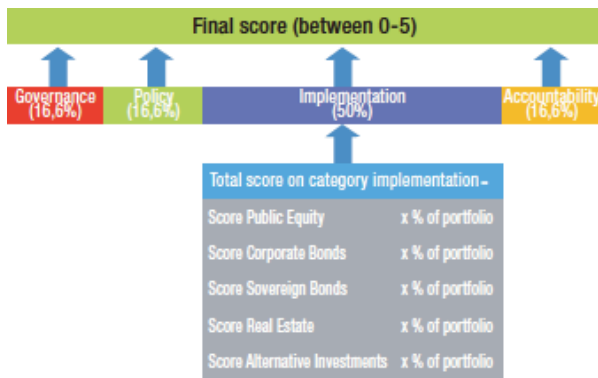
Final score (between 0-5)

Governance (16,6%)

Policy (16,6%)

Implementation (50%)

Accountability (16,6%)

Total score on category implementation =

| | |
|---|---|
| Score Public Equity | x % of portfolio |
| Score Corporate Bonds | x % of portfolio |
| Score Sovereign Bonds | x % of portfolio |
| Score Real Estate | x % of portfolio |
| Score Alternative Investments | x % of portfolio |